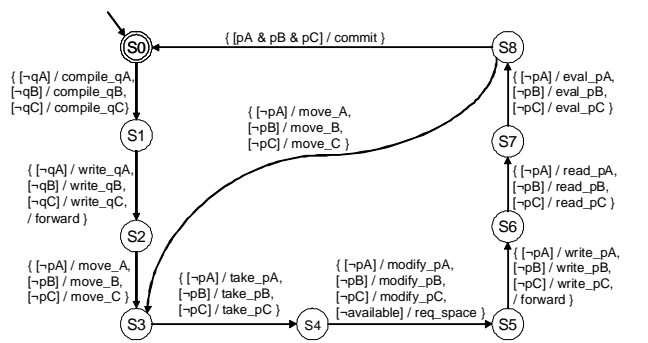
S0

{ [pA & pB & pC] / commit }

S8

{ [¬qA] / compile_qA, [¬qB] / compile_qB, [¬qC] / compile_qC}

S1

{ [¬qA] / write_qA, [¬qB] / write_qB, [¬qC] / write_qC, / forward }

S2

{ [¬pA] / move_A, [¬pB] / move_B, [¬pC] / move_C }

S3

{ [¬pA] / move_A, [¬pB] / move_B, [¬pC] / move_C }

{ [¬pA] / take_pA, [¬pB] / take_pB, [¬pC] / take_pC }

S4

{ [¬pA] / modify_pA, [¬pB] / modify_pB, [¬pC] / modify_pC, [¬available] / req_space }

S5

{ [¬pA] / write_pA, [¬pB] / write_pB, [¬pC] / write_pC, / forward }

S6

{ [¬pA] / read_pA, [¬pB] / read_pB, [¬pC] / read_pC }

S7

{ [¬pA] / eval_pA, [¬pB] / eval_pB, [¬pC] / eval_pC }